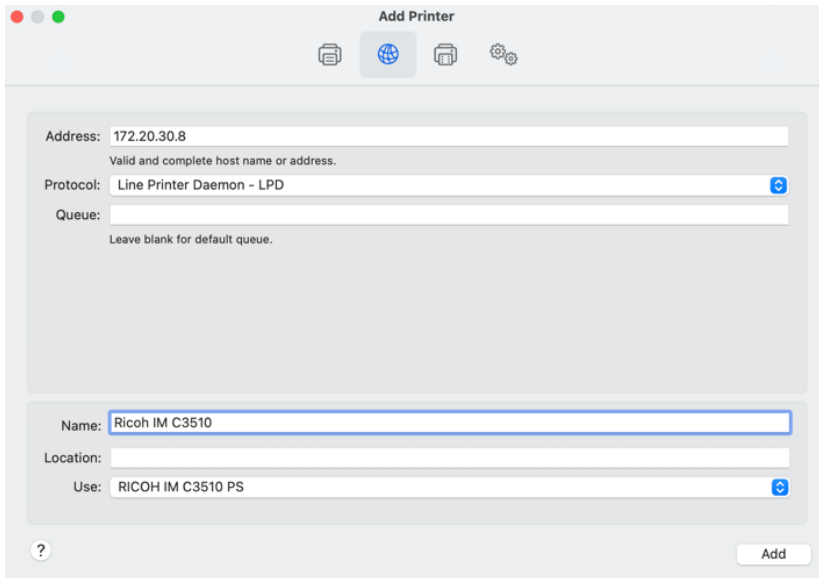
Add Printer

Address: 172.20.30.8

Valid and complete host name or address.

Protocol: Line Printer Daemon - LPD

Queue:

Leave blank for default queue.

Name: Ricoh IM C3510

Location:

Use: RICOH IM C3510 PS

?

Add